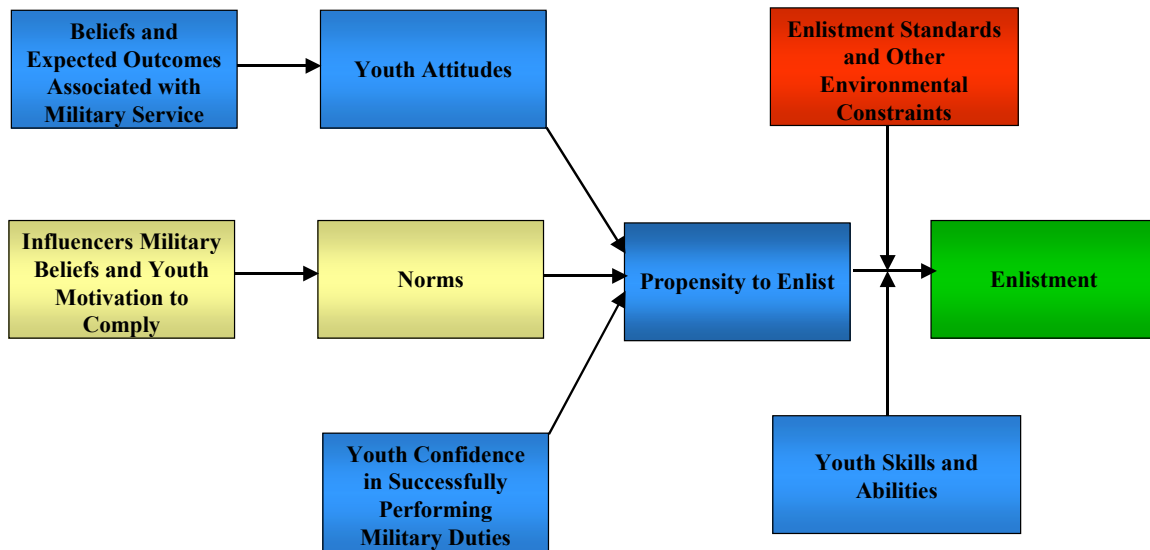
Beliefs and Expected Outcomes Associated with Military Service

Youth Attitudes

Enlistment Standards and Other Environmental Constraints

Influencers Military Beliefs and Youth Motivation to Comply

Norms

Propensity to Enlist

Enlistment

Youth Confidence in Successfully Performing Military Duties

Youth Skills and Abilities